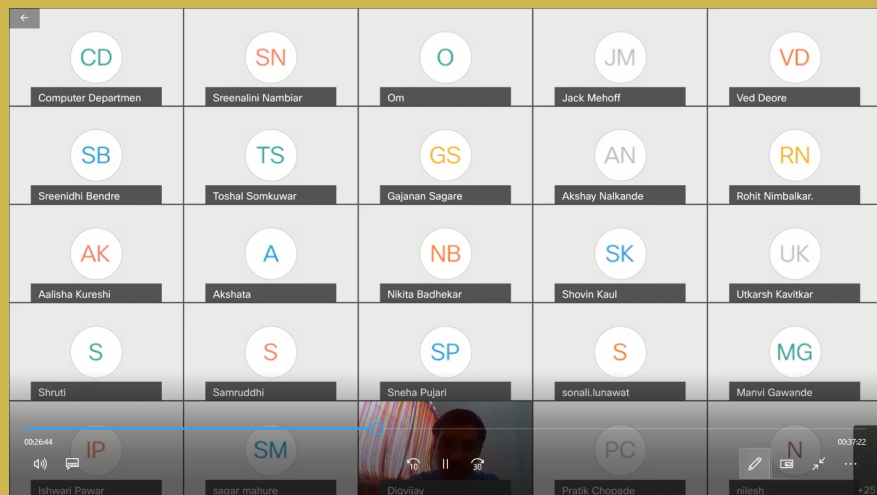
CD
Computer Departmen

SN
Sreenalini Nambiar

O
Om

JM
Jack Mehoff

VD
Ved Deore

SB
Sreenidhi Bendre

TS
Toshal Somkuwar

GS
Gajanan Sagare

AN
Akshay Nalkande

RN
Rohit Nimbalkar.

AK
Aalisha Kureshi

A
Akshata

NB
Nikita Badhekar

SK
Shovin Kaul

UK
Utkarsh Kavitkar

S
Shruti

S
Samruddhi

SP
Sneha Pujari

S
sonali.lunawat

MG
Manvi Gawande

IP
Ishwari Pawar

SM
sagar.mahure

Digvijay

PC
Pratik Chopade

N
nilesh

+25

00:26:44

00:37:22

10

30